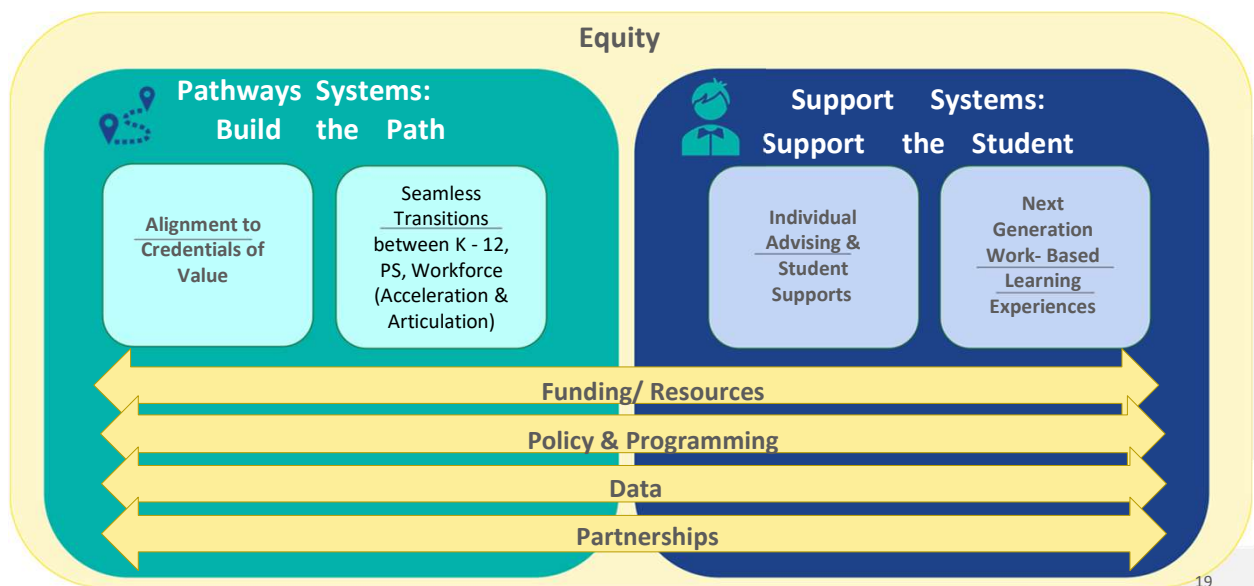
Equity

Pathways Systems: Build the Path

Alignment to Credentials of Value

Seamless Transitions between K - 12, PS, Workforce (Acceleration & Articulation)

Support Systems: Support the Student

Individual Advising & Student Supports

Next Generation Work- Based Learning Experiences

Funding/ Resources

Policy & Programming

Data

Partnerships

19